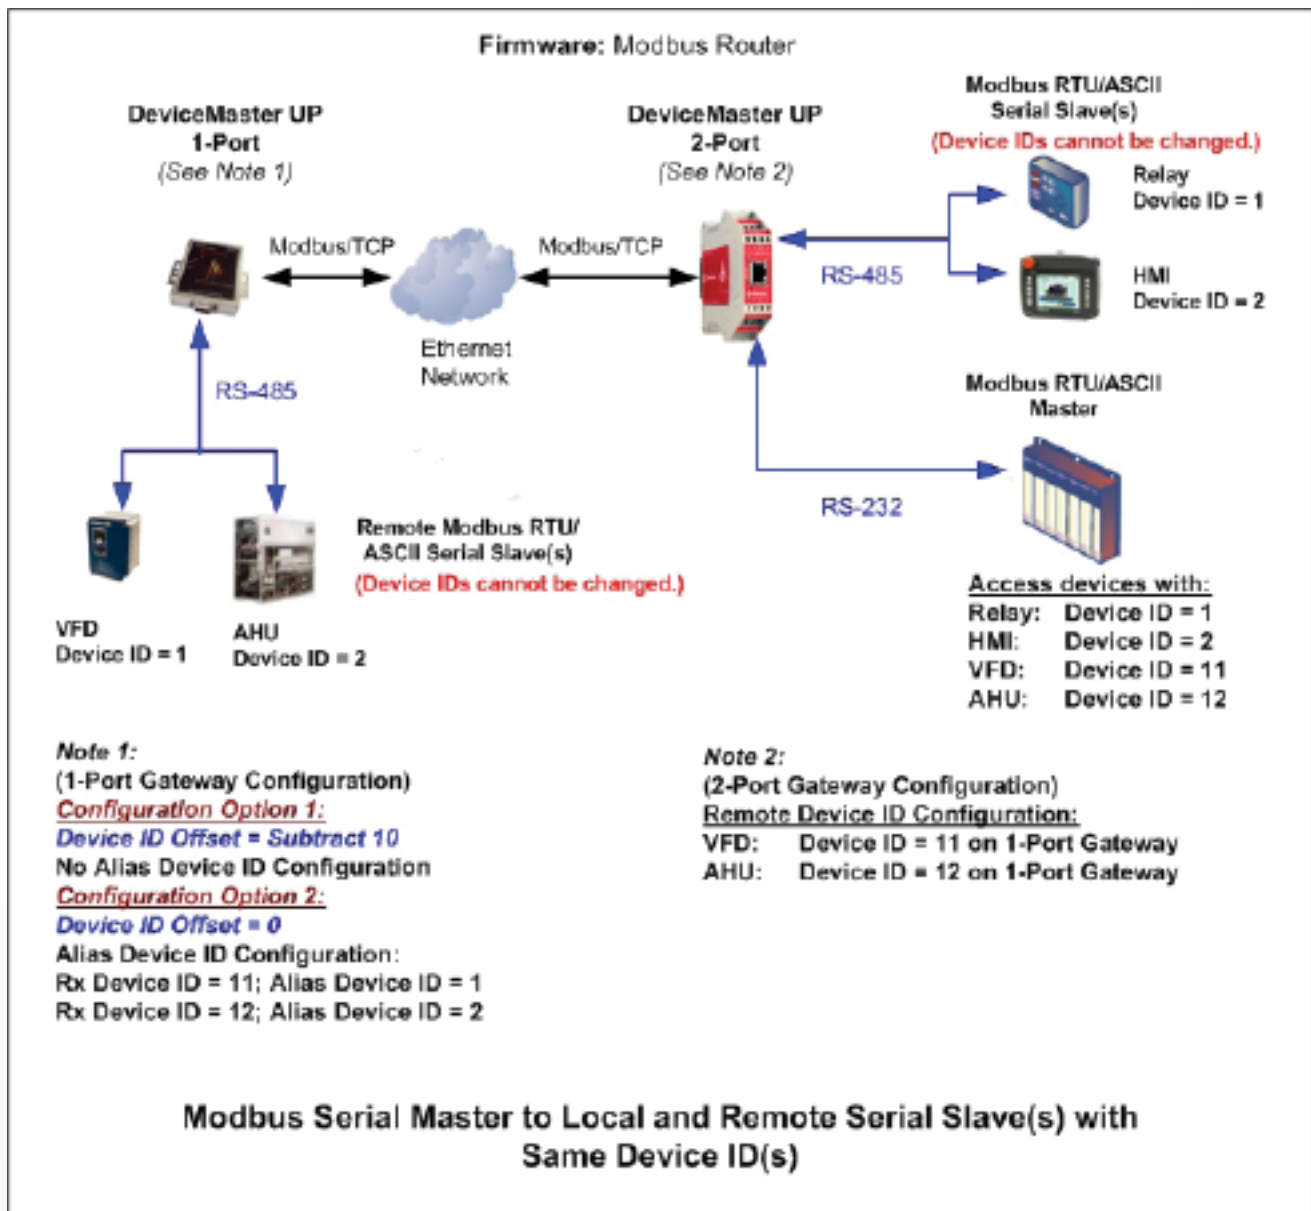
Firmware: Modbus Router

DeviceMaster UP
1-Port
(See Note 1)

DeviceMaster UP
2-Port
(See Note 2)

Modbus RTU/ASCII
Serial Slave(s)
(Device IDs cannot be changed.)

Relay
Device ID = 1

HMI
Device ID = 2

Modbus/TCP

Modbus/TCP

Ethernet
Network

RS-485

RS-485

Modbus RTU/ASCII
Master

RS-232

Remote Modbus RTU/
ASCII Serial Slave(s)
(Device IDs cannot be changed.)

VFD
Device ID = 1

AHU
Device ID = 2

Access devices with:

| Relay: | Device ID = 1 |
|---|---|
| HMI: | Device ID = 2 |
| VFD: | Device ID = 11 |
| AHU: | Device ID = 12 |

Note 1:
(1-Port Gateway Configuration)
Configuration Option 1:
Device ID Offset = Subtract 10
No Alias Device ID Configuration
Configuration Option 2:
Device ID Offset = 0
Alias Device ID Configuration:
Rx Device ID = 11; Alias Device ID = 1
Rx Device ID = 12; Alias Device ID = 2

Note 2:
(2-Port Gateway Configuration)
Remote Device ID Configuration:
VFD: Device ID = 11 on 1-Port Gateway
AHU: Device ID = 12 on 1-Port Gateway

Modbus Serial Master to Local and Remote Serial Slave(s) with Same Device ID(s)